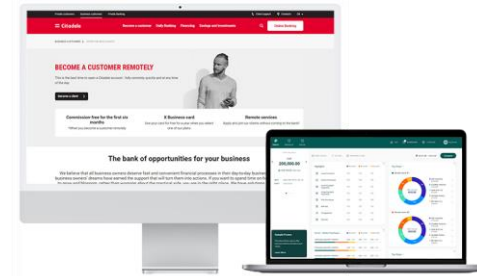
Citadele

BECOME A CUSTOMER REMOTELY

Commission free for the first six months

X Business card

Remote services

The bank of opportunities for your business

We believe that all business owners deserve fast and convenient financial processes in their day-to-day business.

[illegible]